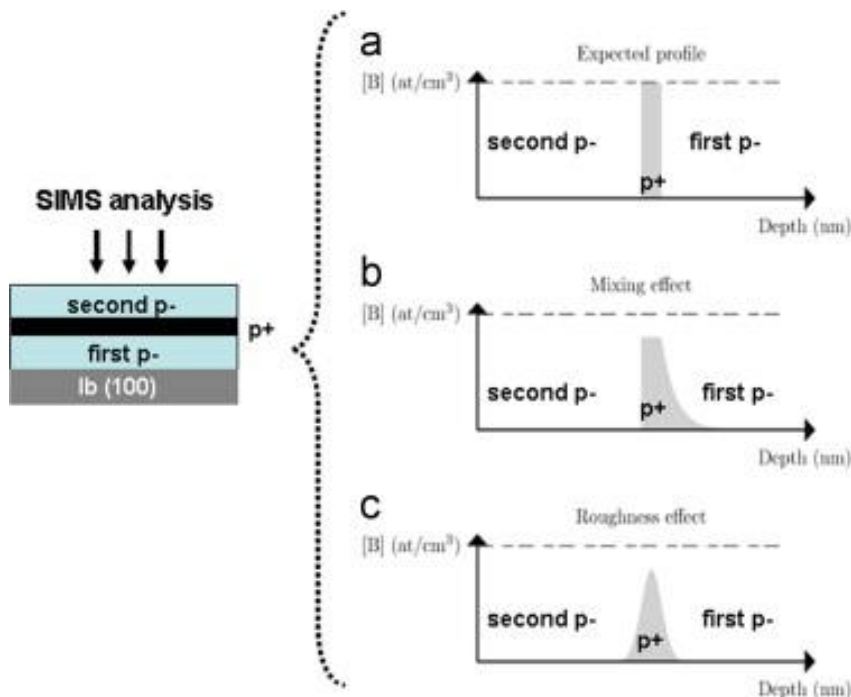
SIMS analysis

second p-

p+

first p-

Ib (100)

a

Expected profile

[B] (at/cm$^3$)

second p-

first p-

p+

Depth (nm)

b

Mixing effect

[B] (at/cm$^3$)

second p-

p+

first p-

Depth (nm)

c

Roughness effect

[B] (at/cm$^3$)

second p-

p+

first p-

Depth (nm)